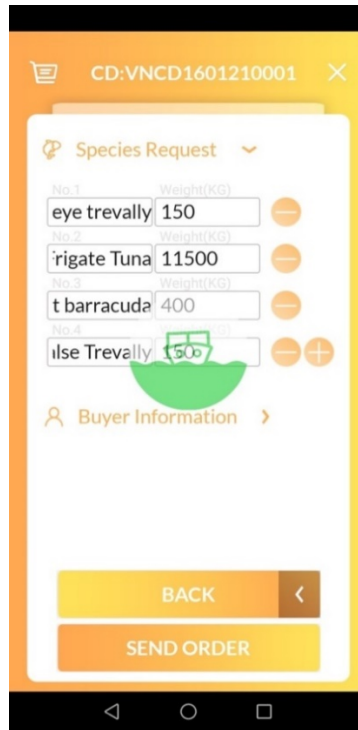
CD:VNCD1601210001

Species Request

No.1 Weight(KG)
eye trevally 150

No.2 Weight(KG)
rigate Tuna 11500

No.3 Weight(KG)
t barracuda 400

No.4 Weight(KG)
ılse Trevally 150

Buyer Information

BACK

SEND ORDER